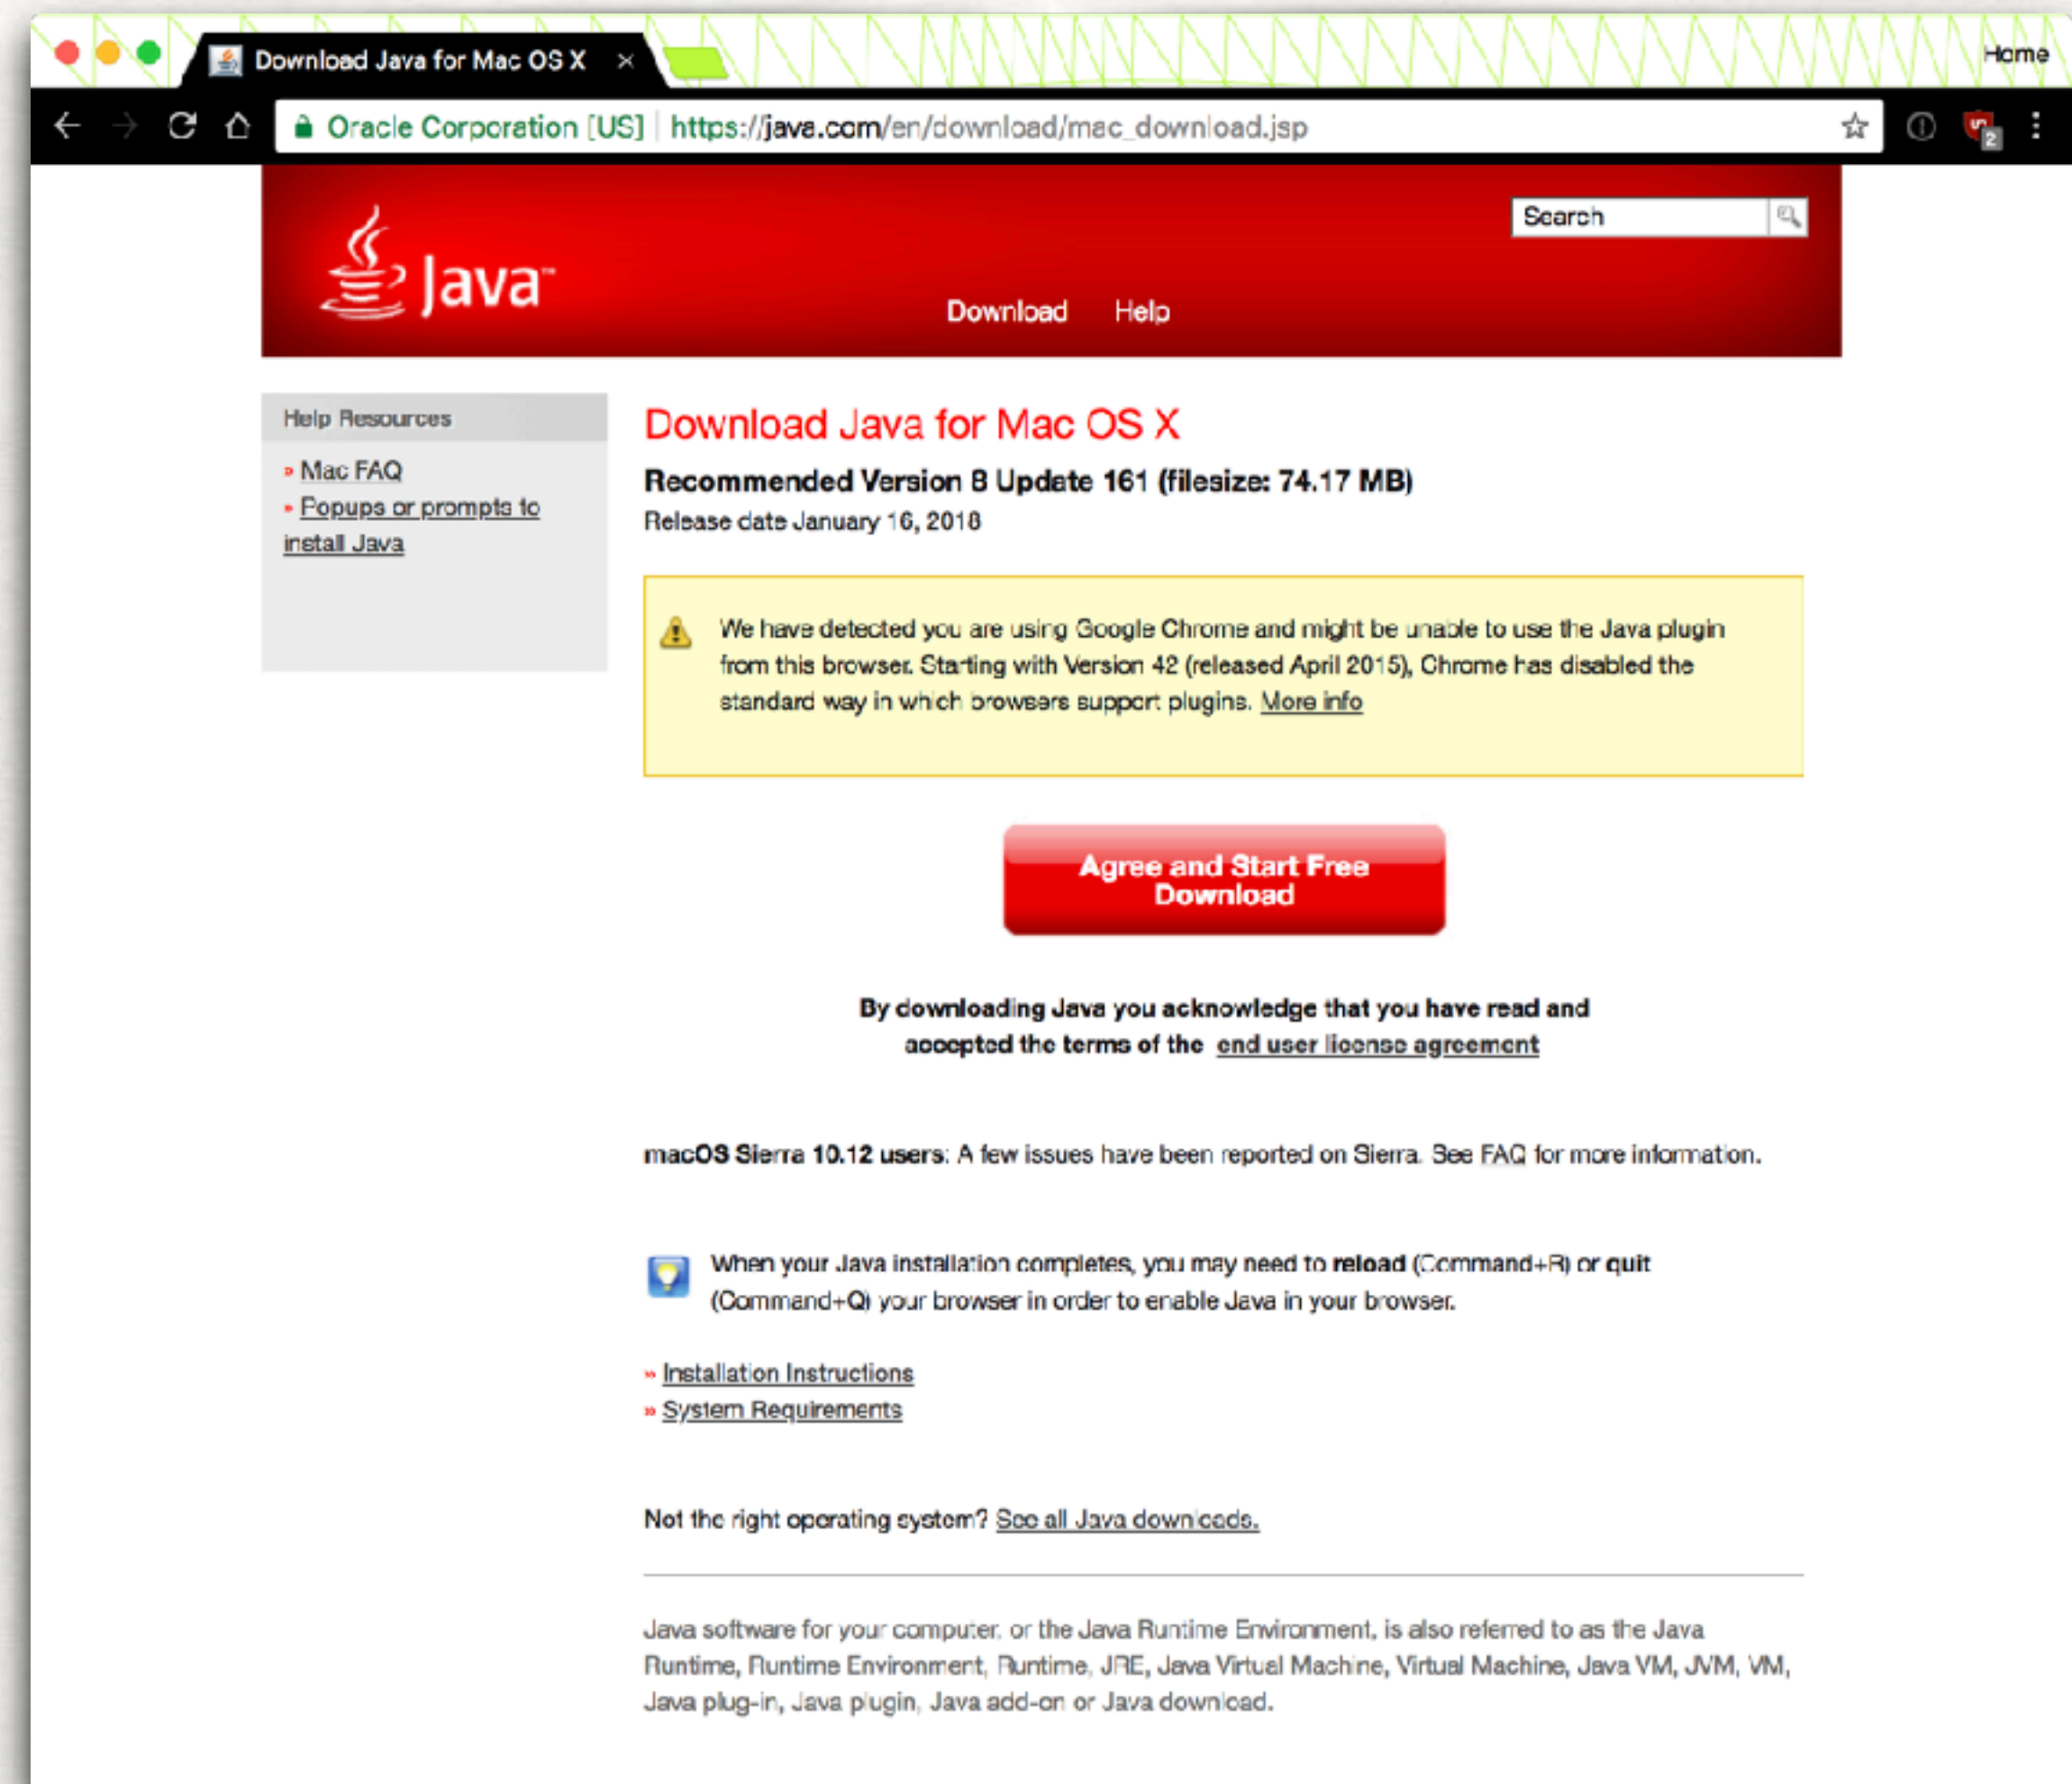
Download Java for Mac OS X ×

Home

Oracle Corporation [US] | https://java.com/en/download/mac_download.jsp

Search

Java™

Download Help

Help Resources

» Mac FAQ
» Popups or prompts to install Java

Download Java for Mac OS X

Recommended Version 8 Update 161 (filesize: 74.17 MB)

Release date January 16, 2018

We have detected you are using Google Chrome and might be unable to use the Java plugin from this browser. Starting with Version 42 (released April 2015), Chrome has disabled the standard way in which browsers support plugins. More info

Agree and Start Free Download

By downloading Java you acknowledge that you have read and accepted the terms of the end user license agreement

macOS Sierra 10.12 users: A few issues have been reported on Sierra. See FAQ for more information.

When your Java installation completes, you may need to reload (Command+R) or quit (Command+Q) your browser in order to enable Java in your browser.

» Installation Instructions
» System Requirements

Not the right operating system? See all Java downloads.

Java software for your computer, or the Java Runtime Environment, is also referred to as the Java Runtime, Runtime Environment, Runtime, JRE, Java Virtual Machine, Virtual Machine, Java VM, JVM, VM, Java plug-in, Java plugin, Java add-on or Java download.